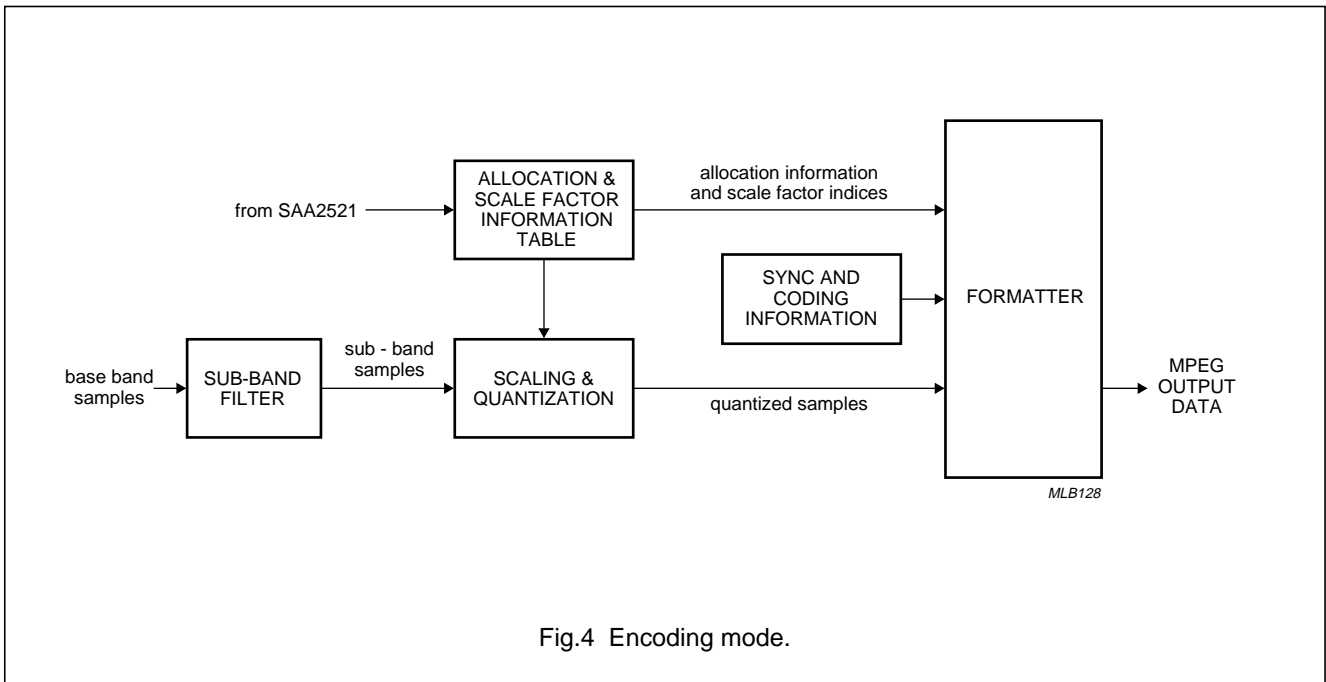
from SAA2521

ALLOCATION & SCALE FACTOR INFORMATION TABLE

allocation information and scale factor indices

SYNC AND CODING INFORMATION

FORMATTER

base band samples

SUB-BAND FILTER

sub - band samples

SCALING & QUANTIZATION

quantized samples

MPEG OUTPUT DATA

MLB128

Fig.4 Encoding mode.